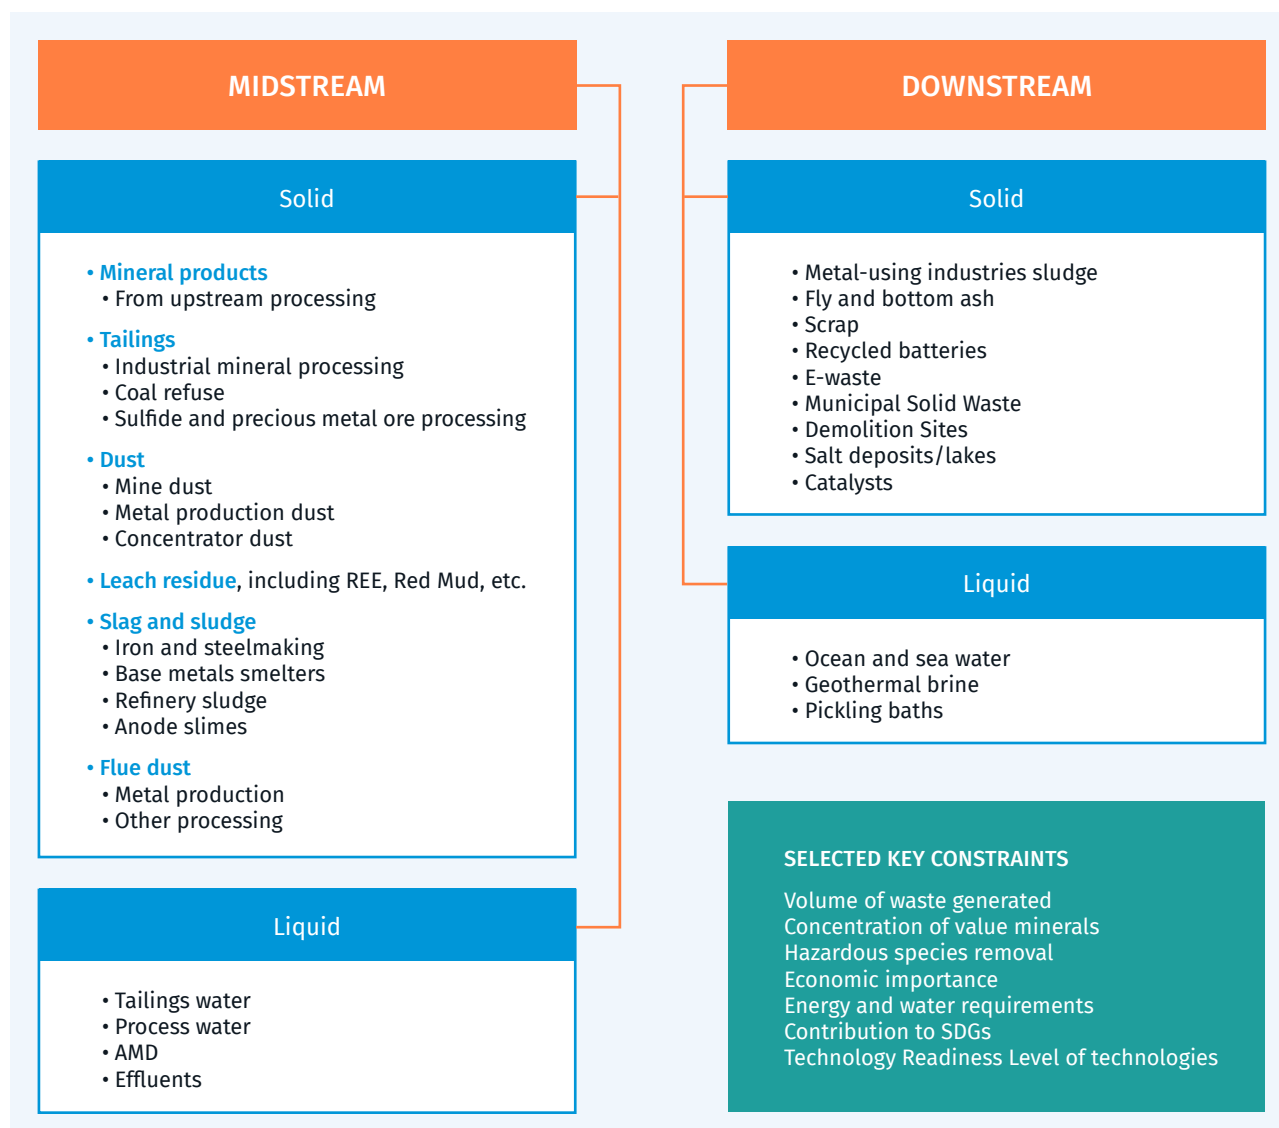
MIDSTREAM

Solid

• Mineral products
• From upstream processing

• Tailings
• Industrial mineral processing
• Coal refuse
• Sulfide and precious metal ore processing

• Dust
• Mine dust
• Metal production dust
• Concentrator dust

• Leach residue, including REE, Red Mud, etc.

• Slag and sludge
• Iron and steelmaking
• Base metals smelters
• Refinery sludge
• Anode slimes

• Flue dust
• Metal production
• Other processing

Liquid

• Tailings water
• Process water
• AMD
• Effluents

DOWNSTREAM

Solid

• Metal-using industries sludge
• Fly and bottom ash
• Scrap
• Recycled batteries
• E-waste
• Municipal Solid Waste
• Demolition Sites
• Salt deposits/lakes
• Catalysts

Liquid

• Ocean and sea water
• Geothermal brine
• Pickling baths

SELECTED KEY CONSTRAINTS

Volume of waste generated
Concentration of value minerals
Hazardous species removal
Economic importance
Energy and water requirements
Contribution to SDGs
Technology Readiness Level of technologies